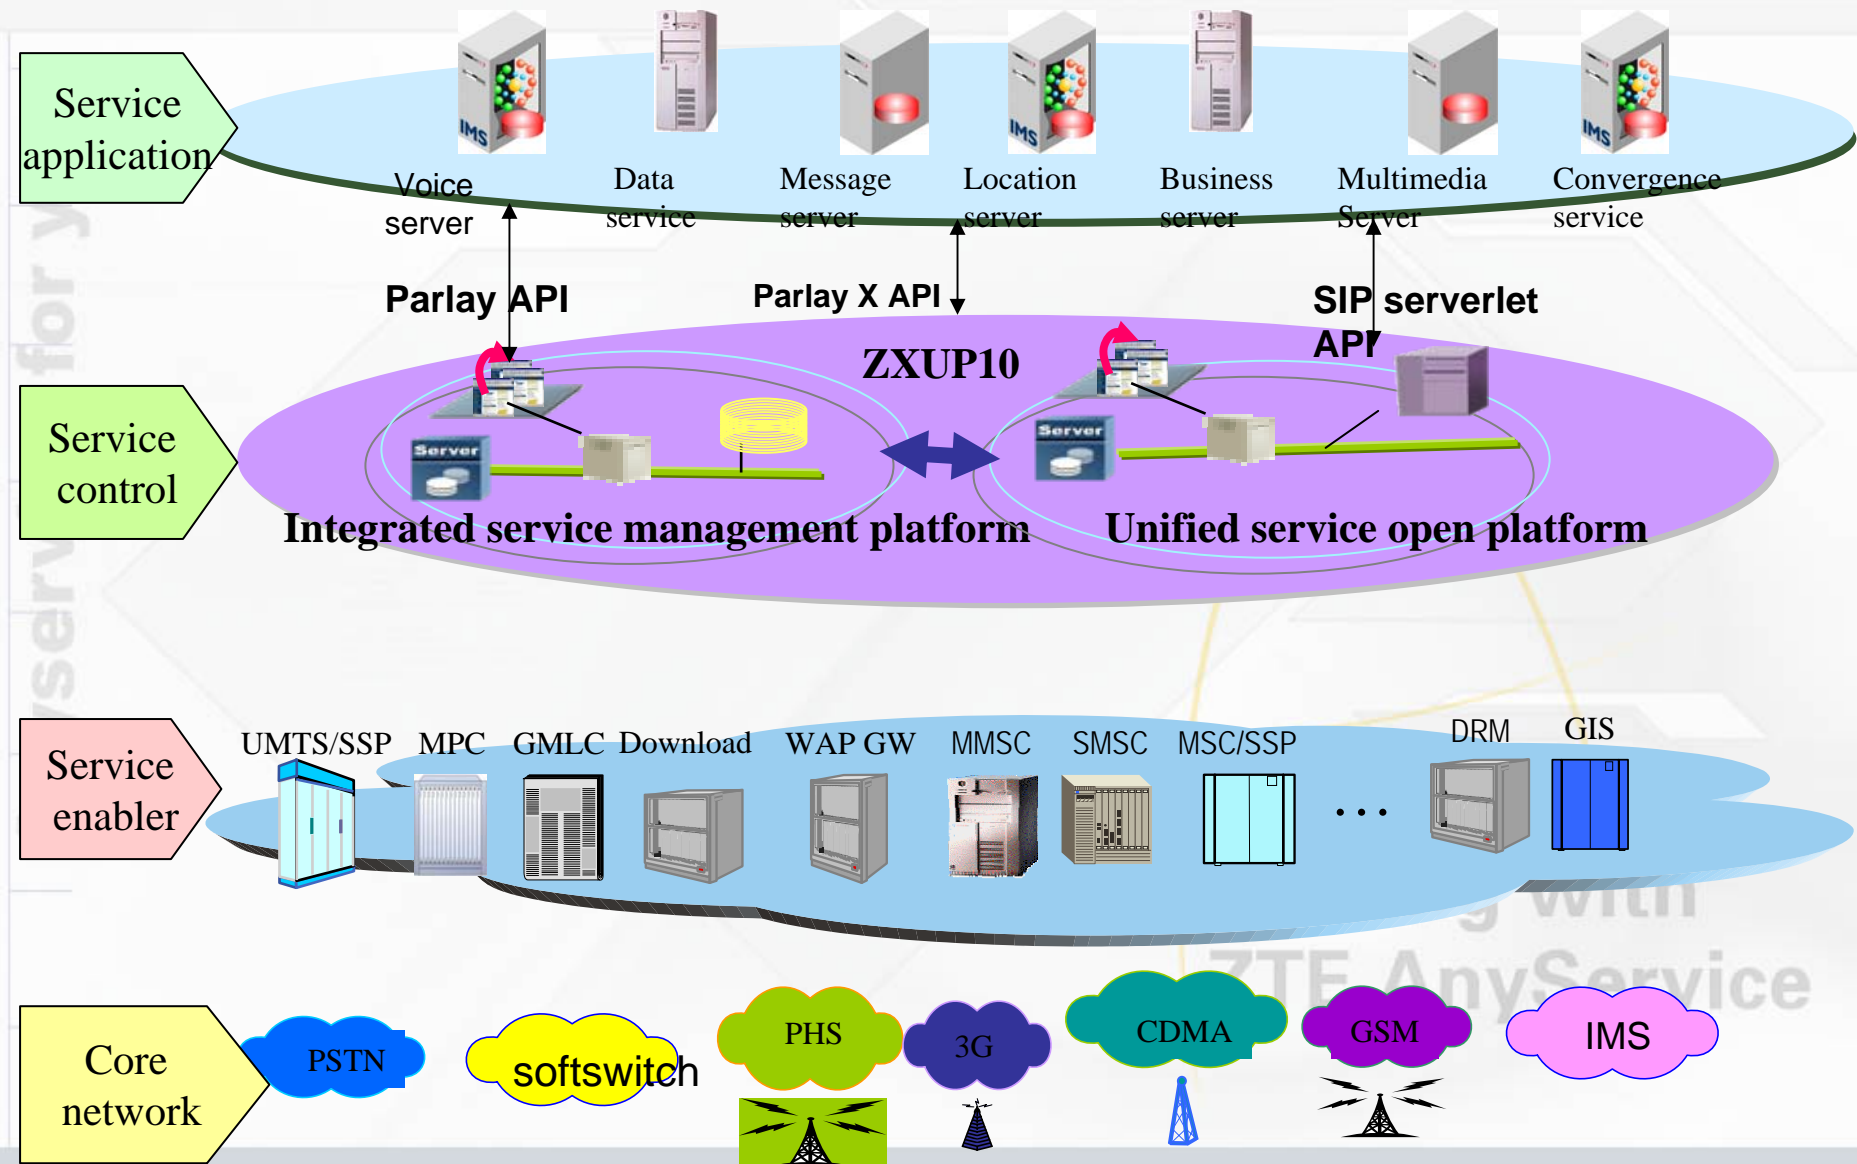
Service application

IMS

IMS

IMS

Voice server

Data service

Message server

Location server

Business server

Multimedia Server

Convergence service

Parlay API

Parlay X API

SIP serverlet API

ZXUP10

Service control

Server

Server

Integrated service management platform

Unified service open platform

Service enabler

UMTS/SSP

MPC

GMLC

Download

WAP GW

MMSC

SMSC

MSC/SSP

DRM

GIS

. . .

Core network

PSTN

softswitch

PHS

3G

CDMA

GSM

IMS

ZTE AnyService